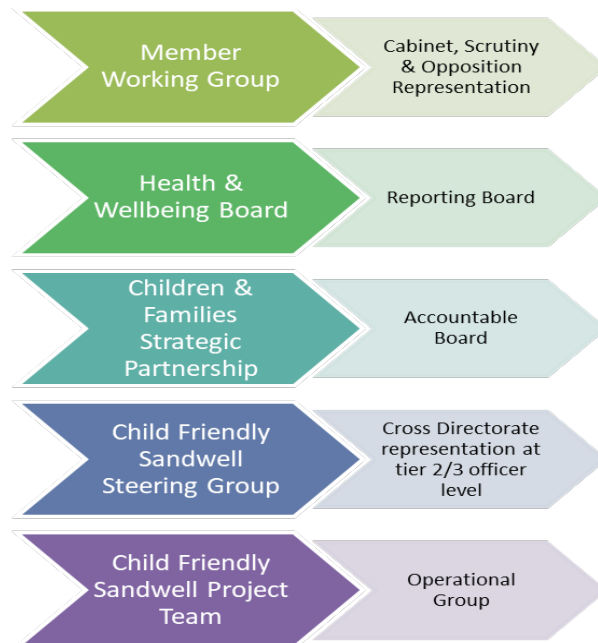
Member Working Group

Cabinet, Scrutiny & Opposition Representation

Health & Wellbeing Board

Reporting Board

Children & Families Strategic Partnership

Accountable Board

Child Friendly Sandwell Steering Group

Cross Directorate representation at tier 2/3 officer level

Child Friendly Sandwell Project Team

Operational Group